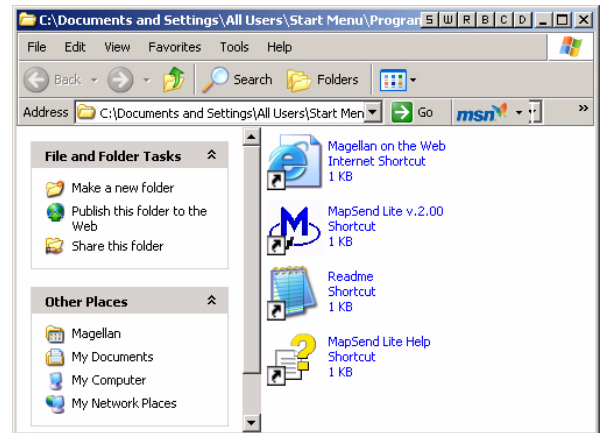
C:\Documents and Settings\All Users\Start Menu\Prograr S W R B C D

File Edit View Favorites Tools Help

Back Search Folders

Address C:\Documents and Settings\All Users\Start Menu Go msn

File and Folder Tasks

Make a new folder

Publish this folder to the Web

Share this folder

Other Places

Magellan

My Documents

My Computer

My Network Places

Magellan on the Web
Internet Shortcut
1 KB

MapSend Lite v.2.00
Shortcut
1 KB

Readme
Shortcut
1 KB

MapSend Lite Help
Shortcut
1 KB